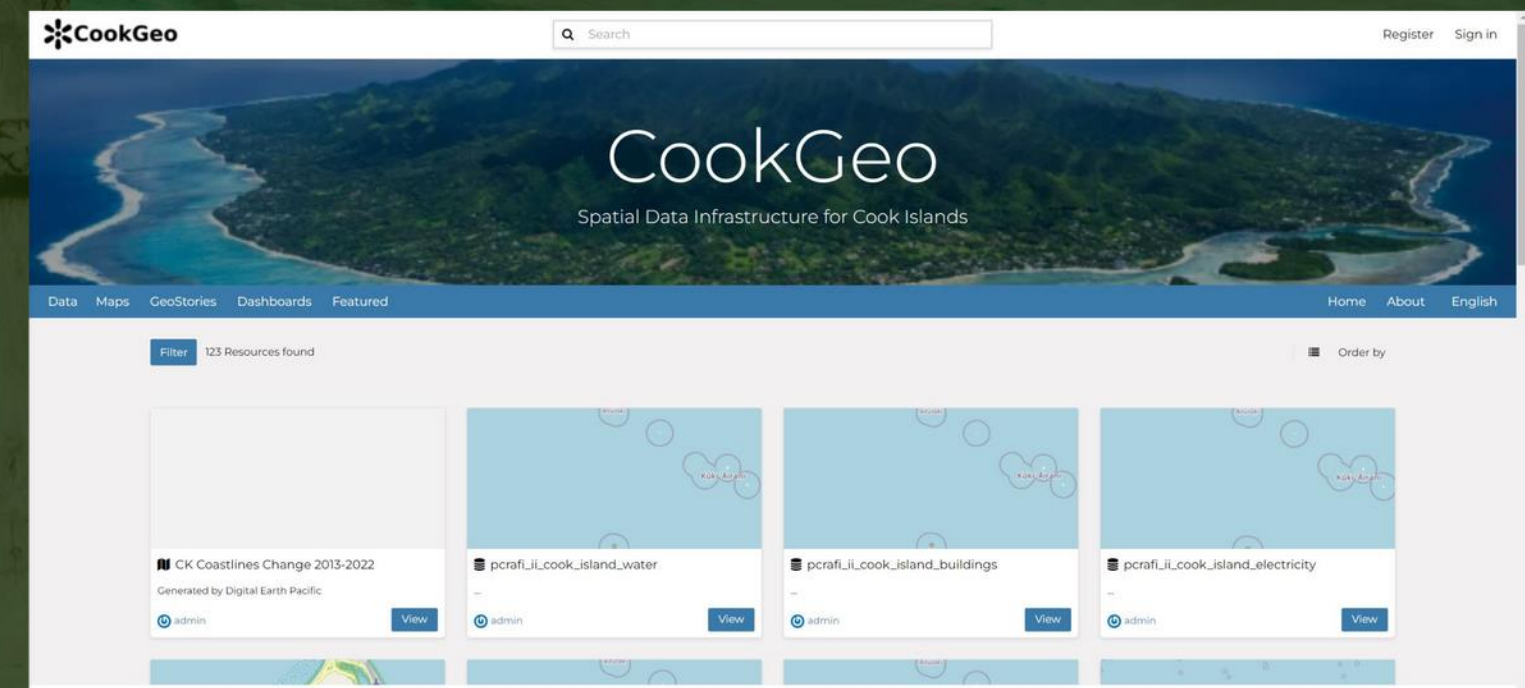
CookGeo

Search

Register Sign in

CookGeo

Spatial Data Infrastructure for Cook Islands

Data Maps GeoStories Dashboards Featured

Home About English

Filter 123 Resources found

Order by

CK Coastlines Change 2013-2022

Generated by Digital Earth Pacific

admin

View

pcrafi_ii_cook_island_water

...

admin

View

pcrafi_ii_cook_island_buildings

...

admin

View

pcrafi_ii_cook_island_electricity

...

admin

View